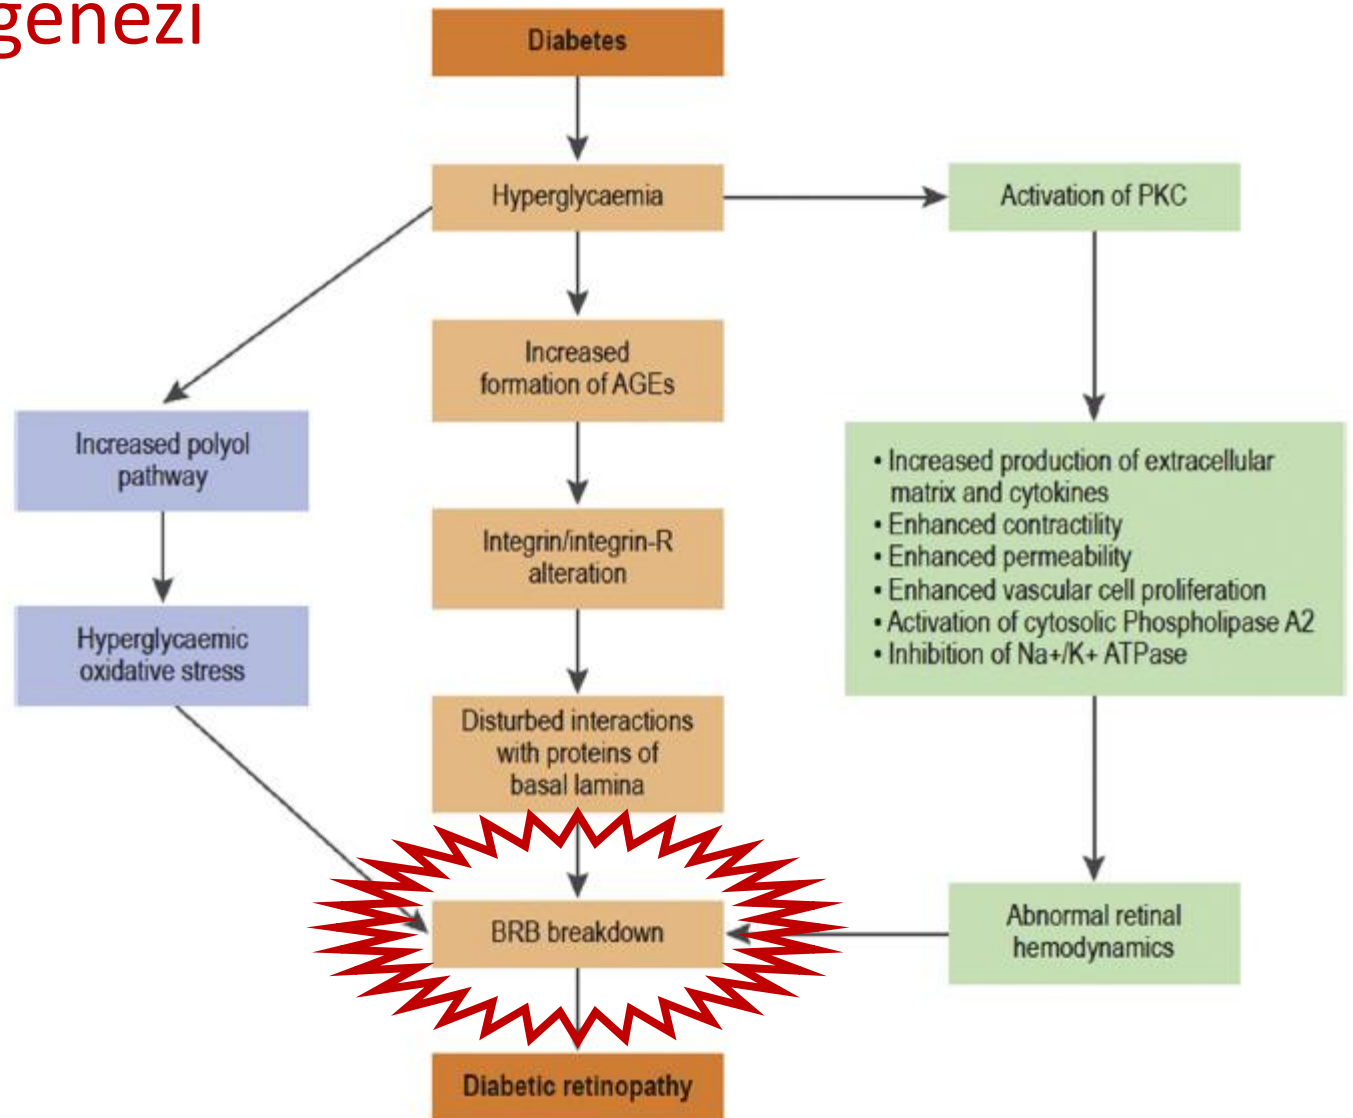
genezi

Diabetes

Hyperglycaemia

Activation of PKC

Increased formation of AGEs

Increased polyol pathway

• Increased production of extracellular matrix and cytokines
• Enhanced contractility
• Enhanced permeability
• Enhanced vascular cell proliferation
• Activation of cytosolic Phospholipase A2
• Inhibition of Na+/K+ ATPase

Integrin/integrin-R alteration

Hyperglycaemic oxidative stress

Disturbed interactions with proteins of basal lamina

BRB breakdown

Abnormal retinal hemodynamics

Diabetic retinopathy